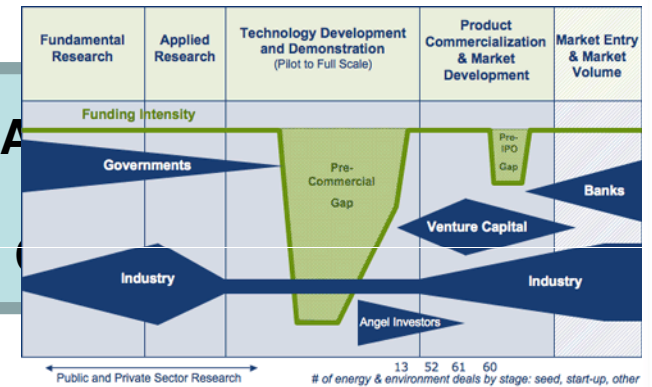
Fundamental Research

Applied Research

Technology Development and Demonstration
(Pilot to Full Scale)

Product Commercialization & Market Development

Market Entry & Market Volume

Funding Intensity

A

Governments

Pre-Commercial Gap

Pre-IPO Gap

Banks

Venture Capital

Industry

Industry

Angel Investors

13 52 61 60

Public and Private Sector Research

# of energy & environment deals by stage: seed, start-up, other